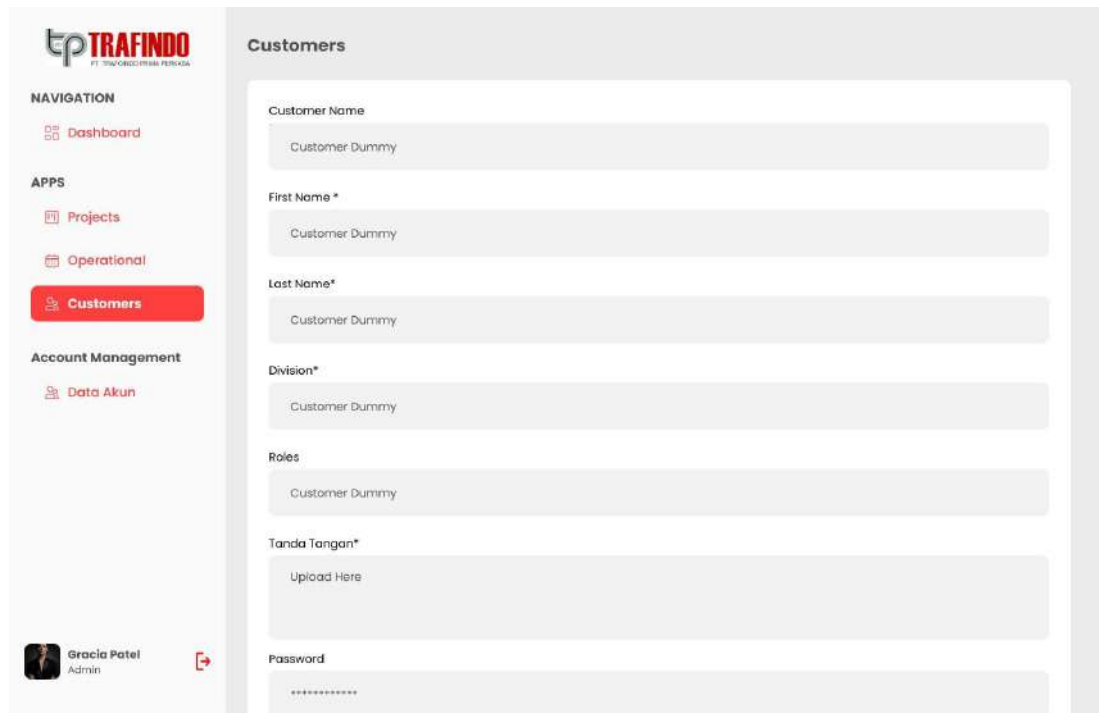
TRAFINDO
PT TRAFINDO PRIMA PERKASA

NAVIGATION
Dashboard

APPS
Projects
Operational
Customers

Account Management
Data Akun

Gracia Patel
Admin

Customers

Customer Name
Customer Dummy

First Name *
Customer Dummy

Last Name*
Customer Dummy

Division*
Customer Dummy

Roles
Customer Dummy

Tanda Tangan*
Upload Here

Password
************